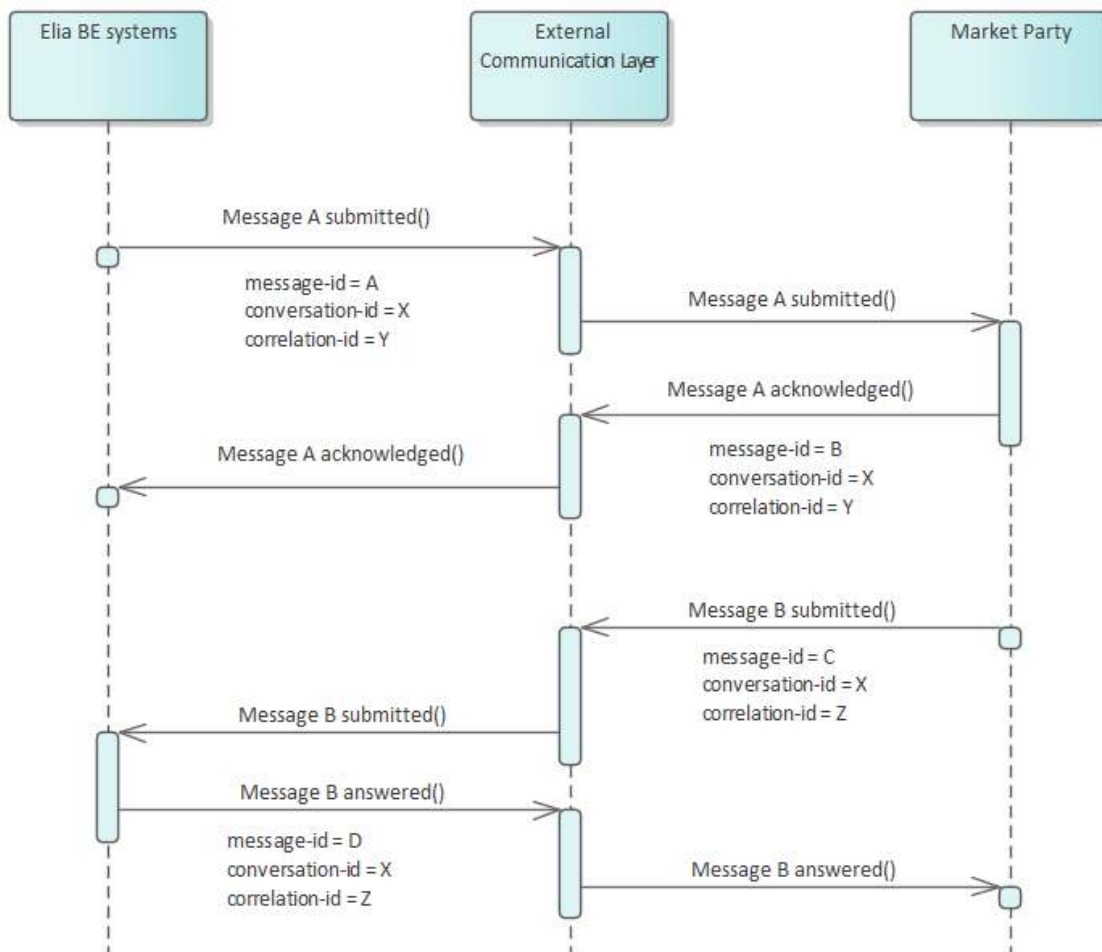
Elia BE systems

External Communication Layer

Market Party

Message A submitted()

message-id = A
conversation-id = X
correlation-id = Y

Message A submitted()

Message A acknowledged()

Message A acknowledged()

message-id = B
conversation-id = X
correlation-id = Y

Message B submitted()

message-id = C
conversation-id = X
correlation-id = Z

Message B submitted()

Message B answered()

message-id = D
conversation-id = X
correlation-id = Z

Message B answered()